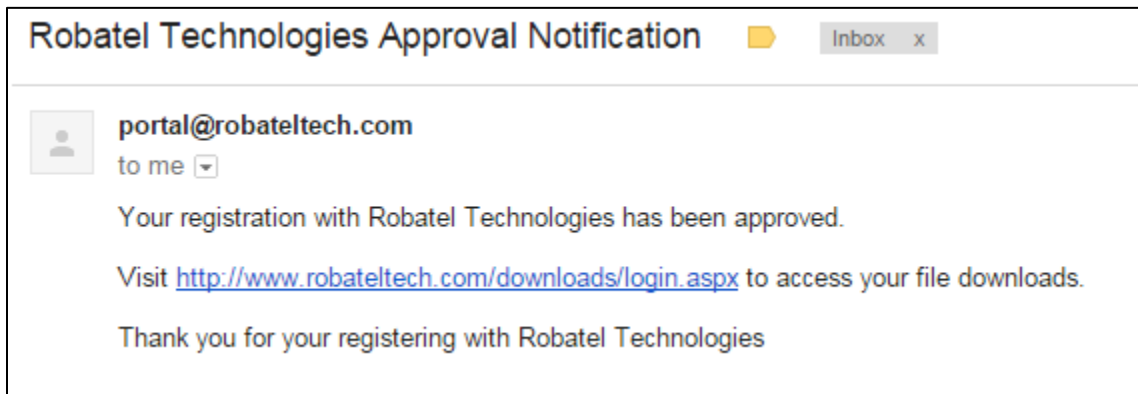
Robatel Technologies Approval Notification Inbox x

portal@robateltech.com
to me

Your registration with Robatel Technologies has been approved.

Visit http://www.robateltech.com/downloads/login.aspx to access your file downloads.

Thank you for your registering with Robatel Technologies